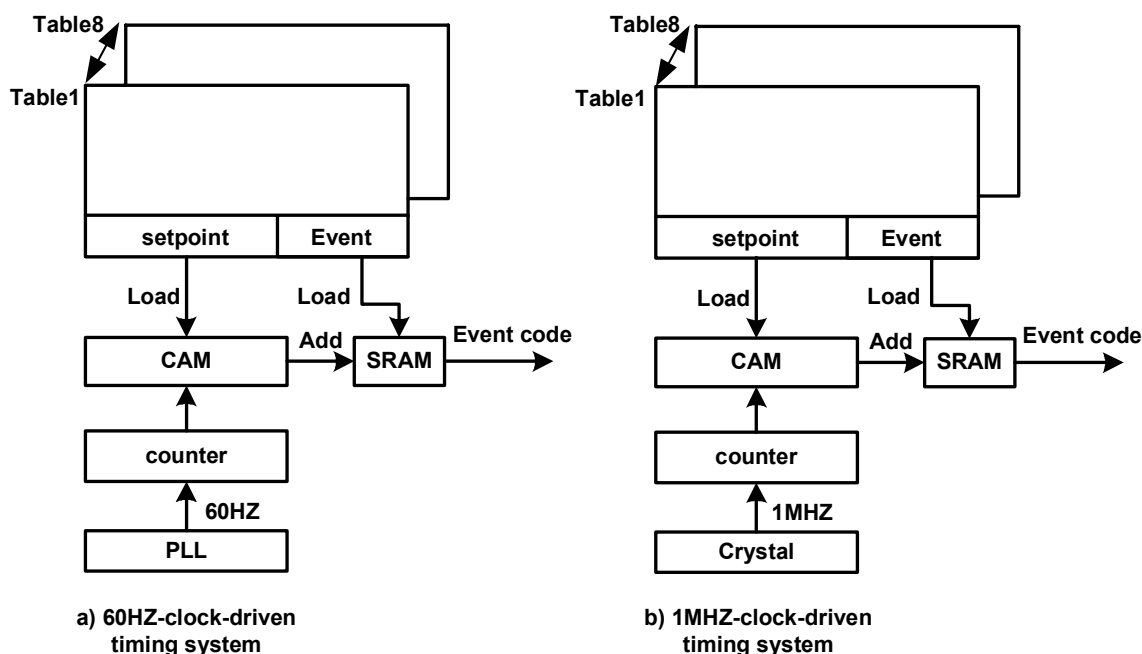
Table8
Table1
setpoint
Event
Load
Load
Add
CAM
SRAM
Event code
counter
60HZ
PLL

a) 60HZ-clock-driven timing system

Table8
Table1
setpoint
Event
Load
Load
Add
CAM
SRAM
Event code
counter
1MHZ
Crystal

b) 1MHZ-clock-driven timing system